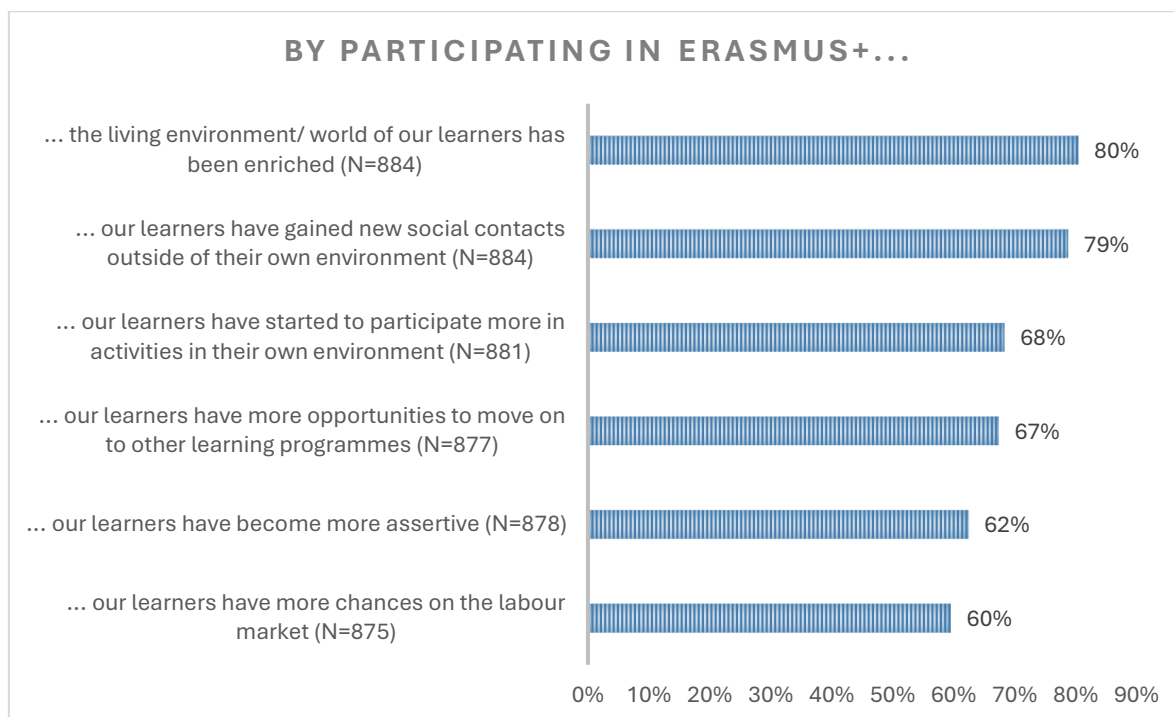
BY PARTICIPATING IN ERASMUS+...

... the living environment/ world of our learners has been enriched (N=884) 80%

... our learners have gained new social contacts outside of their own environment (N=884) 79%

... our learners have started to participate more in activities in their own environment (N=881) 68%

... our learners have more opportunities to move on to other learning programmes (N=877) 67%

... our learners have become more assertive (N=878) 62%

... our learners have more chances on the labour market (N=875) 60%

0% 10% 20% 30% 40% 50% 60% 70% 80% 90%